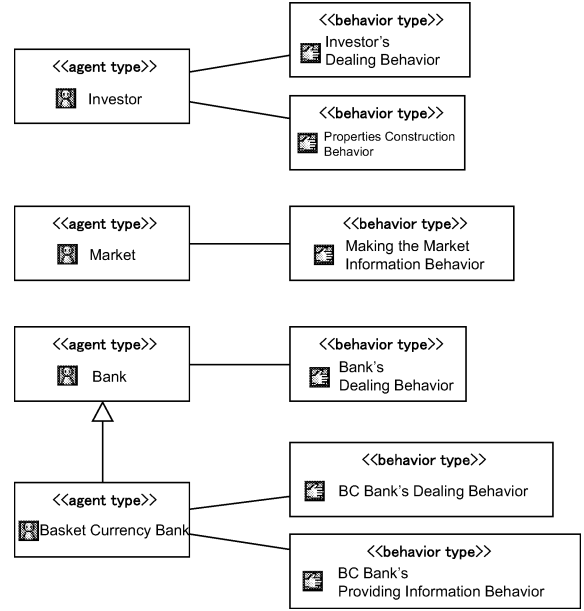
<<agent type>>
Investor

<<behavior type>>
Investor's Dealing Behavior

<<behavior type>>
Properties Construction Behavior

<<agent type>>
Market

<<behavior type>>
Making the Market Information Behavior

<<agent type>>
Bank

<<behavior type>>
Bank's Dealing Behavior

<<agent type>>
Basket Currency Bank

<<behavior type>>
BC Bank's Dealing Behavior

<<behavior type>>
BC Bank's Providing Information Behavior